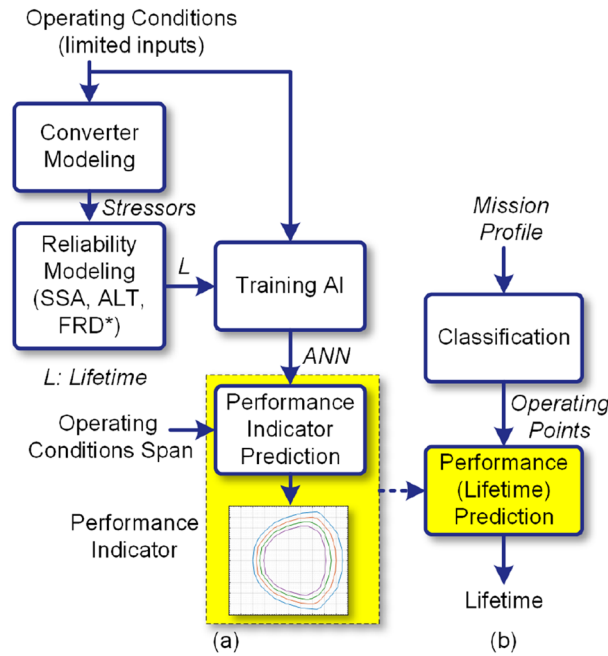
Operating Conditions (limited inputs)

Converter Modeling

Stressors

Reliability Modeling (SSA, ALT, FRD*)

L

Training AI

L: Lifetime

ANN

Operating Conditions Span

Performance Indicator Prediction

Performance Indicator

Mission Profile

Classification

Operating Points

Performance (Lifetime) Prediction

Lifetime

(a)

(b)